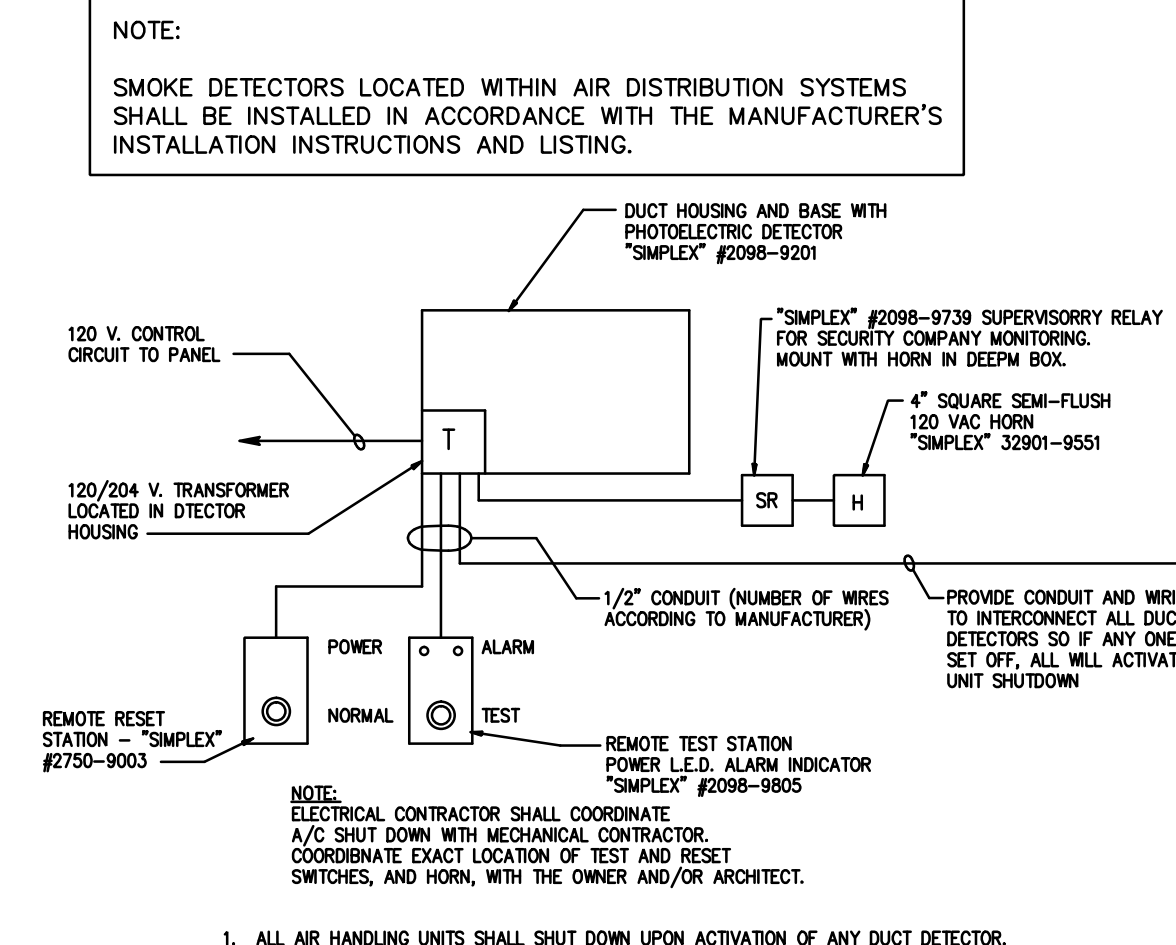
NOTE:

SMOKE DETECTORS LOCATED WITHIN AIR DISTRIBUTION SYSTEMS SHALL BE INSTALLED IN ACCORDANCE WITH THE MANUFACTURER'S INSTALLATION INSTRUCTIONS AND LISTING.

DUCT HOUSING AND BASE WITH PHOTOELECTRIC DETECTOR "SIMPLEX" #2098-9201

120 V. CONTROL CIRCUIT TO PANEL

"SIMPLEX" #2098-9739 SUPERVISORRY RELAY FOR SECURITY COMPANY MONITORING. MOUNT WITH HORN IN DEEPM BOX.

4" SQUARE SEMI-FLUSH 120 VAC HORN "SIMPLEX" 32901-9551

T

120/204 V. TRANSFORMER LOCATED IN DTECTOR HOUSING

SR

H

1/2" CONDUIT (NUMBER OF WIRES ACCORDING TO MANUFACTURER)

PROVIDE CONDUIT AND WIRI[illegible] TO INTERCONNECT ALL DUC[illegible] DETECTORS SO IF ANY ONE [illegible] SET OFF, ALL WILL ACTIVAT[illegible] UNIT SHUTDOWN

POWER

ALARM

NORMAL

TEST

REMOTE RESET STATION - "SIMPLEX" #2750-9003

REMOTE TEST STATION POWER L.E.D. ALARM INDICATOR "SIMPLEX" #2098-9805

NOTE:
ELECTRICAL CONTRACTOR SHALL COORDINATE A/C SHUT DOWN WITH MECHANICAL CONTRACTOR. COORDIBNATE EXACT LOCATION OF TEST AND RESET SWITCHES, AND HORN, WITH THE OWNER AND/OR ARCHITECT.

1. ALL AIR HANDLING UNITS SHALL SHUT DOWN UPON ACTIVATION OF ANY DUCT DETECTOR.